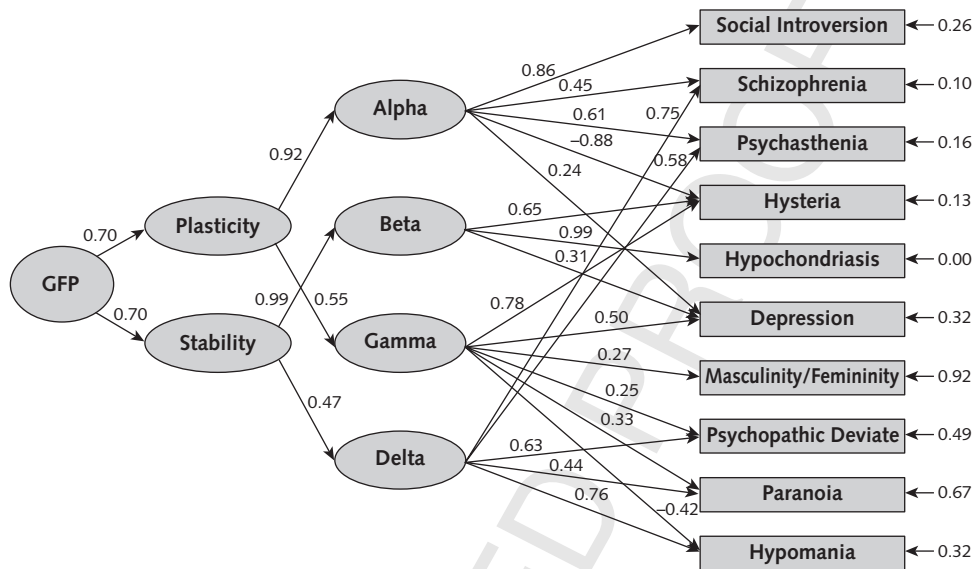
GFP
0.70
0.70
Plasticity
Stability
0.92
0.99
0.55
0.47
Alpha
Beta
Gamma
Delta
0.86
0.45
0.61
–0.88
0.24
0.75
0.58
0.65
0.99
0.31
0.78
0.50
0.27
0.25
0.33
0.63
0.44
0.76
–0.42
Social Introversion
Schizophrenia
Psychasthenia
Hysteria
Hypochondriasis
Depression
Masculinity/Femininity
Psychopathic Deviate
Paranoia
Hypomania
0.26
0.10
0.16
0.13
0.00
0.32
0.92
0.49
0.67
0.32